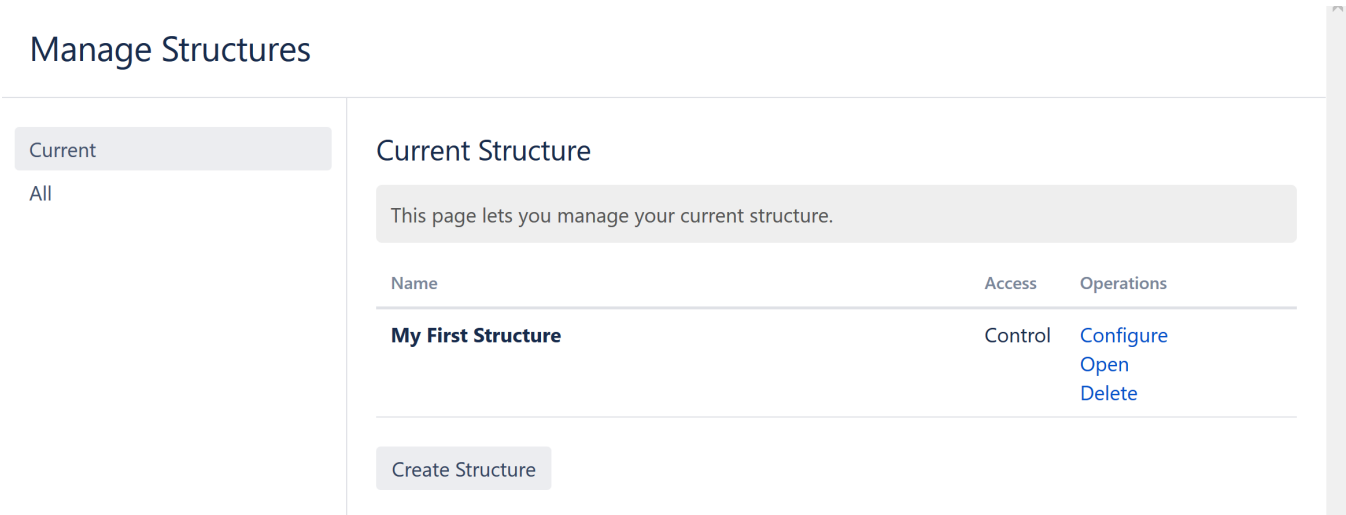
Manage Structures

Current
All

Current Structure

This page lets you manage your current structure.

| Name | Access | Operations |
|---|---|---|
| **My First Structure** | Control | Configure<br>Open<br>Delete |

Create Structure